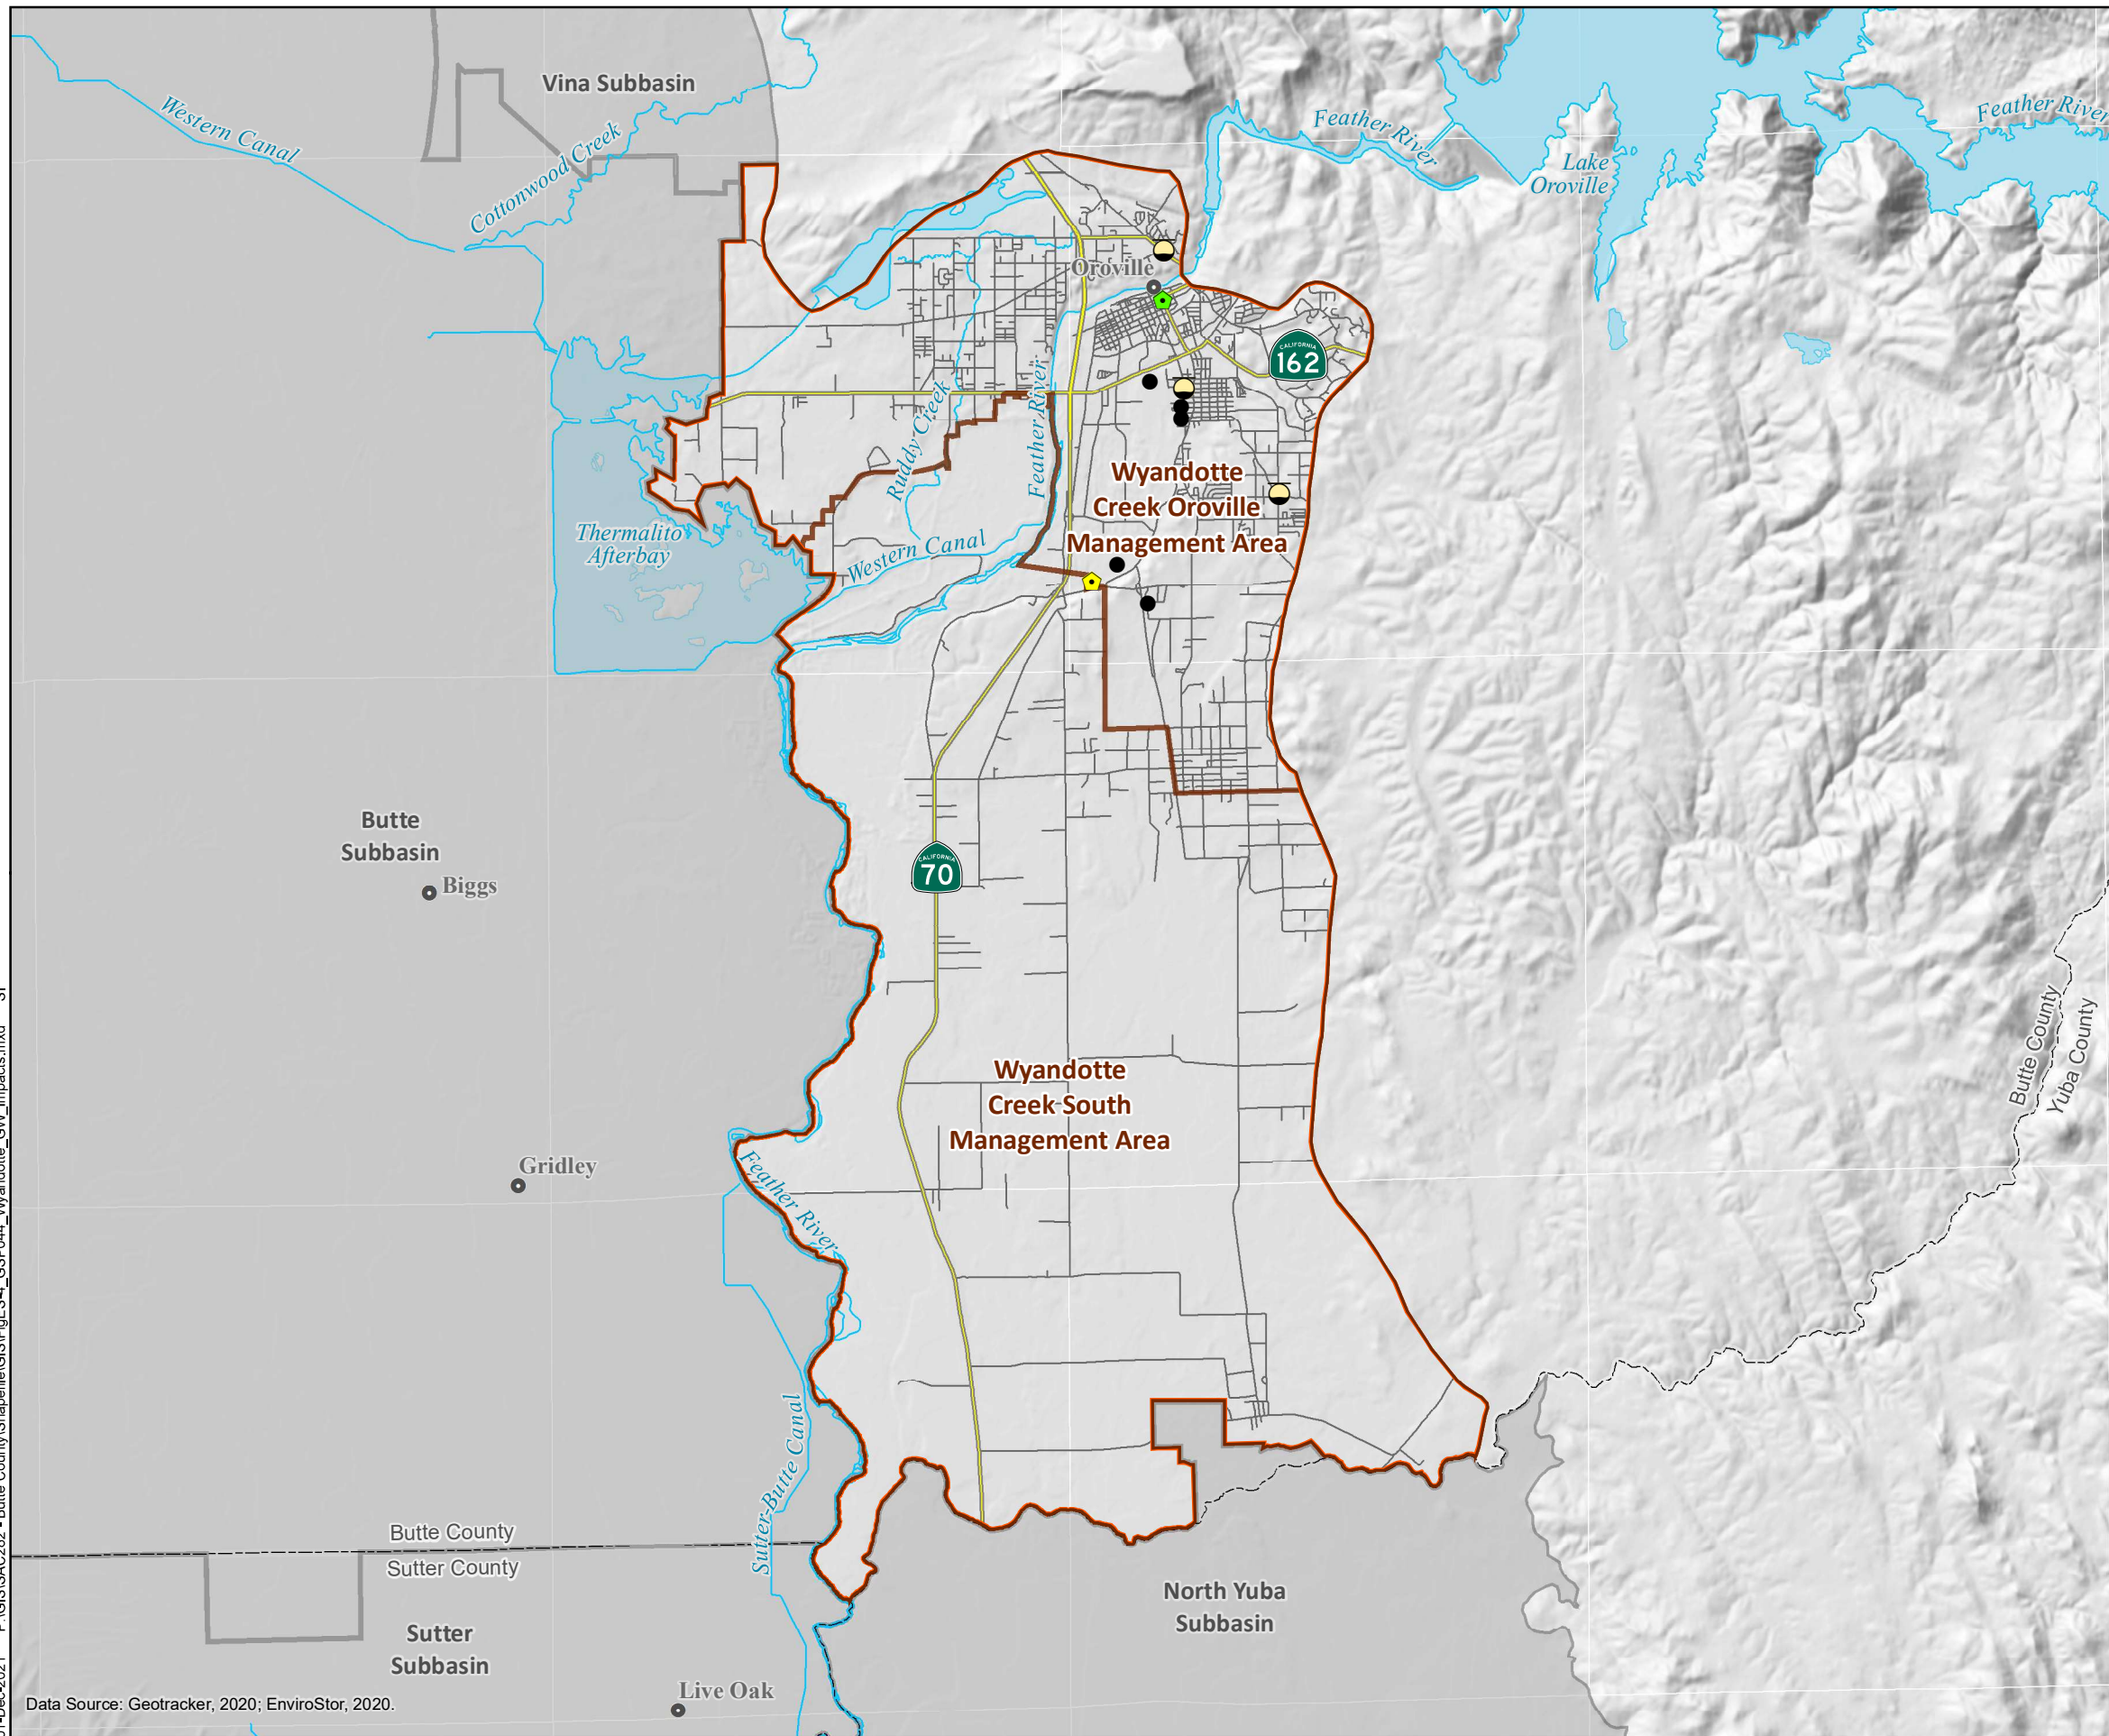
Vina Subbasin

Western Canal

Cottonwood Creek

Feather River

Lake Oroville

Feather River

Oroville

CALIFORNIA 162

Ruddy Creek

Feather River

Thermalito Afterbay

Western Canal

Wyandotte Creek Oroville Management Area

Butte Subbasin

Biggs

CALIFORNIA 70

Wyandotte Creek South Management Area

Butte County

Yuba County

Gridley

Feather River

Sutter-Butte Canal

Butte County

Sutter County

Sutter Subbasin

North Yuba Subbasin

Live Oak

Data Source: Geotracker, 2020; EnviroStor, 2020.

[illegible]-Dec-2021 P:\GIS\SAC262 - Butte County\Shapefile\GIS\Fig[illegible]_Wyandotte_GW_Impacts.mxd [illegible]